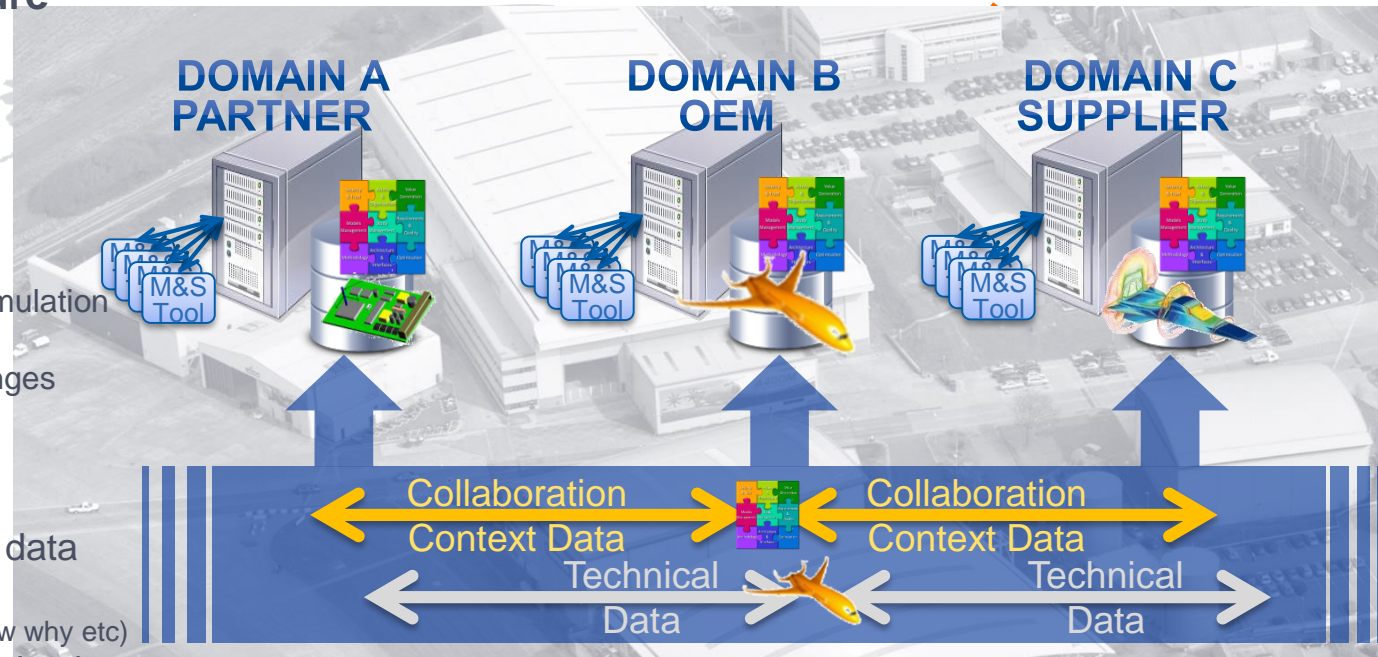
ire

DOMAIN A PARTNER

DOMAIN B OEM

DOMAIN C SUPPLIER

mulation

nges

data

w why etc)

M&S Tool

M&S Tool

M&S Tool

Collaboration Context Data

Collaboration Context Data

Technical Data

Technical Data